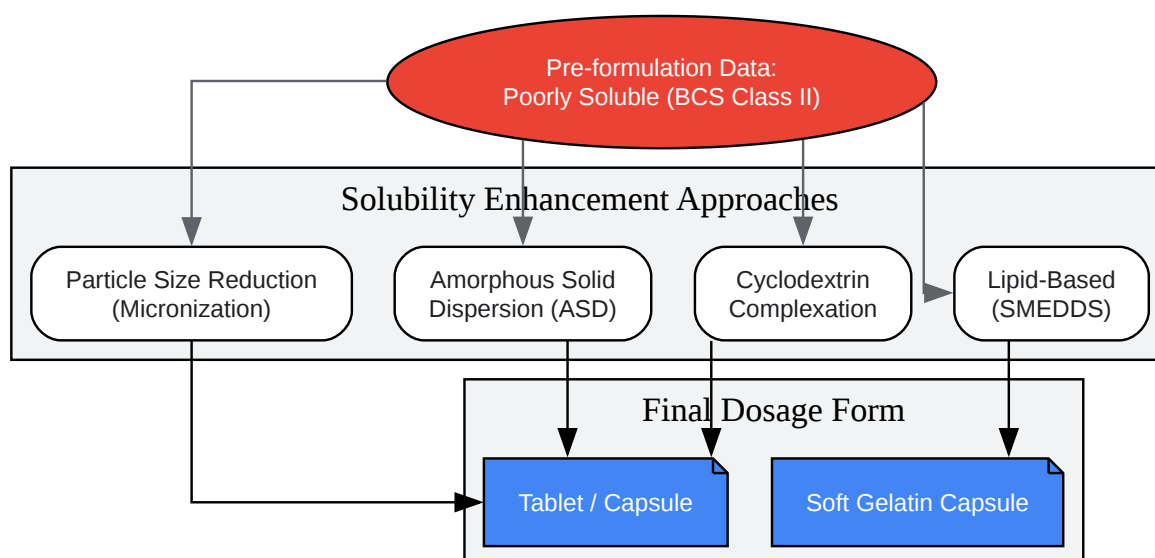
Pre-formulation Data:
Poorly Soluble (BCS Class II)

Solubility Enhancement Approaches

Particle Size Reduction
(Micronization)

Amorphous Solid
Dispersion (ASD)

Cyclodextrin
Complexation

Lipid-Based
(SMEDDS)

Final Dosage Form

Tablet / Capsule

Soft Gelatin Capsule